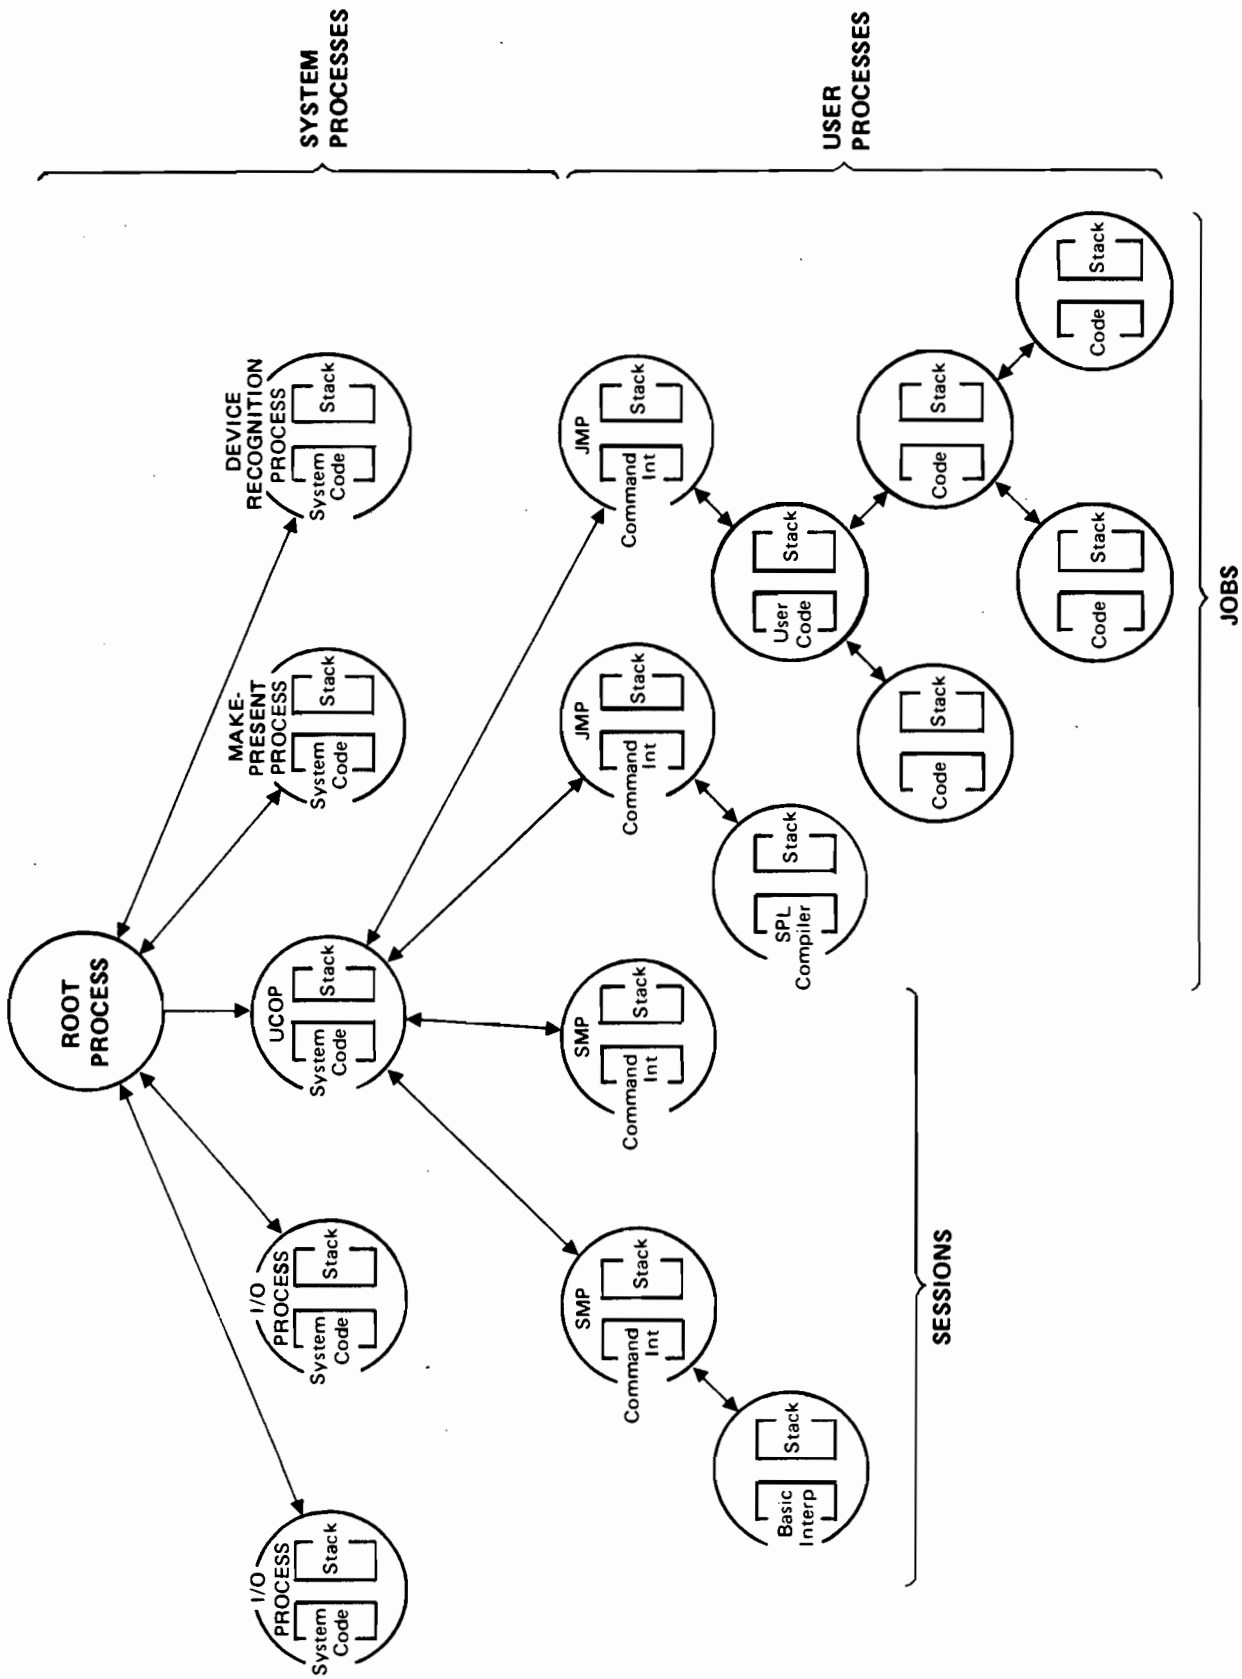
SYSTEM PROCESSES

USER PROCESSES

ROOT PROCESS

DEVICE RECOGNITION PROCESS
System Code
Stack

MAKE-PRESENT PROCESS
System Code
Stack

UCOP
System Code
Stack

I/O PROCESS
System Code
Stack

I/O PROCESS
System Code
Stack

JMP
Command Int
Stack

JMP
Command Int
Stack

SMP
Command Int
Stack

SMP
Command Int
Stack

SPL Compiler
Stack

Basic Interp
Stack

User Code
Stack

Code
Stack

Code
Stack

Code
Stack

Code
Stack

Code
Stack

JOBS

SESSIONS